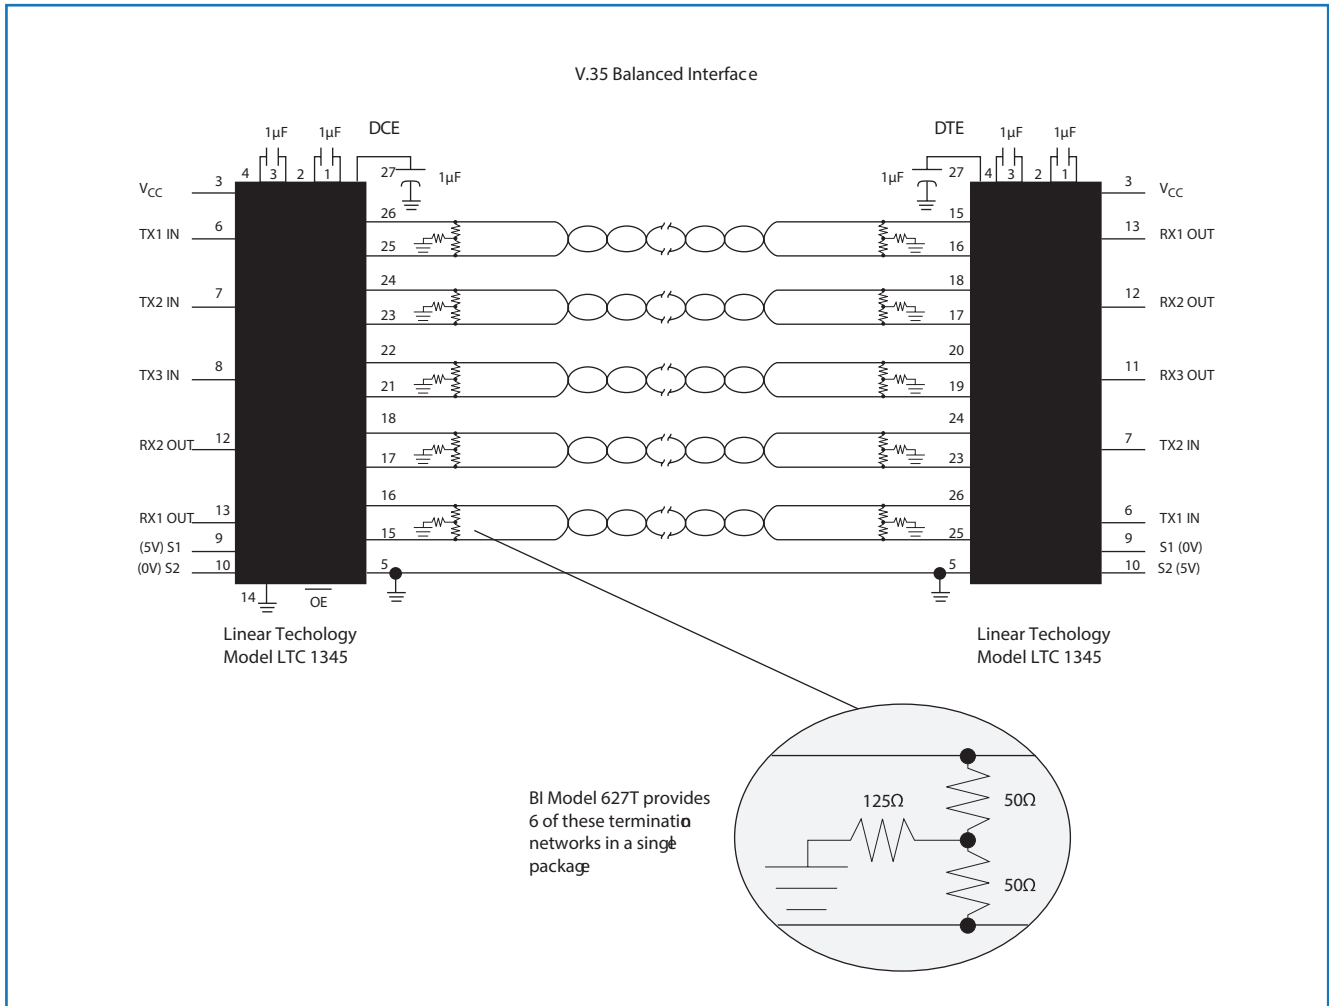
V.35 Balanced Interface

1µF 1µF DCE

4 3 2 1

27 1µF

$V_{CC}$ 3

TX1 IN 6

TX2 IN 7

TX3 IN 8

RX2 OUT 12

RX1 OUT 13

(5V) S1 9

(0V) S2 10

14 $\overline{OE}$

26 25 24 23 22 21 18 17 16 15 5

Linear Techology Model LTC 1345

DTE 1µF 1µF

27 4 3 2 1

1µF

15 16 18 17 20 19 24 23 26 25 5

3 $V_{CC}$

13 RX1 OUT

12 RX2 OUT

11 RX3 OUT

7 TX2 IN

6 TX1 IN

9 S1 (0V)

10 S2 (5V)

Linear Techology Model LTC 1345

BI Model 627T provides 6 of these termination networks in a single package

125Ω

50Ω

50Ω